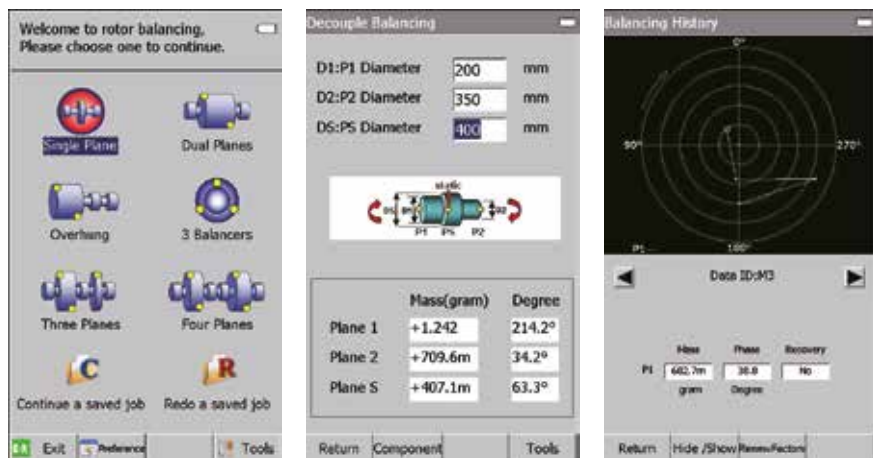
Welcome to rotor balancing.
Please choose one to continue.

Single Plane
Dual Planes
Overhung
3 Balancers
Three Planes
Four Planes
C
Continue a saved job
R
Redo a saved job

Exit
Preference
Tools

Decouple Balancing

D1:P1 Diameter 200 mm
D2:P2 Diameter 350 mm
DS:PS Diameter 400 mm

static
D1
DS
D2
P1
PS
P2

| | Mass(gram) | Degree |
|---|---|---|
| Plane 1 | +1.242 | 214.2° |
| Plane 2 | +709.6m | 34.2° |
| Plane S | +407.1m | 63.3° |

Return
Component
Tools

Balancing History

0°
90°
270°
180°
P1

Data ID:M3

| | Mass | Phase | Recovery |
|---|---|---|---|
| P1 | 682.7m | 38.8 | No |
| | gram | Degree | |

Return
Hide /Show
Renew Factors